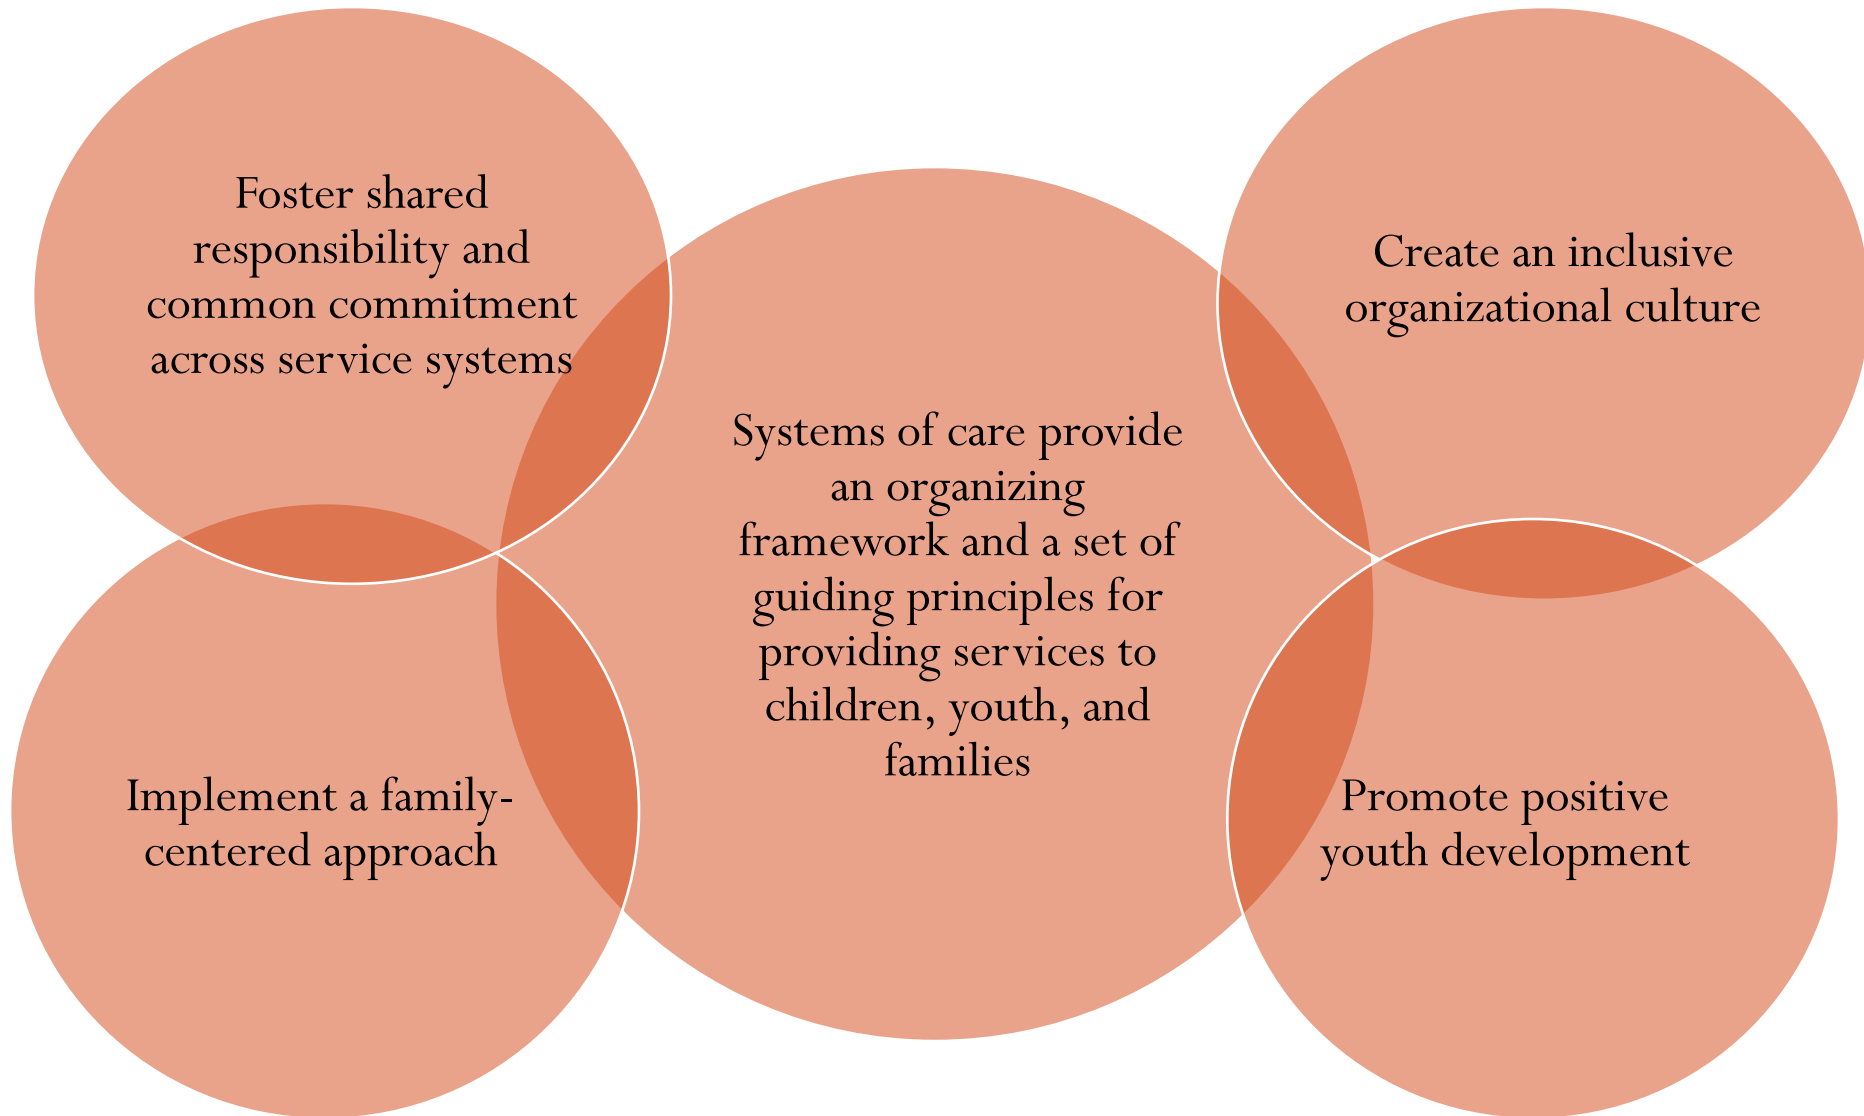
Foster shared responsibility and common commitment across service systems

Create an inclusive organizational culture

Systems of care provide an organizing framework and a set of guiding principles for providing services to children, youth, and families

Implement a family-centered approach

Promote positive youth development